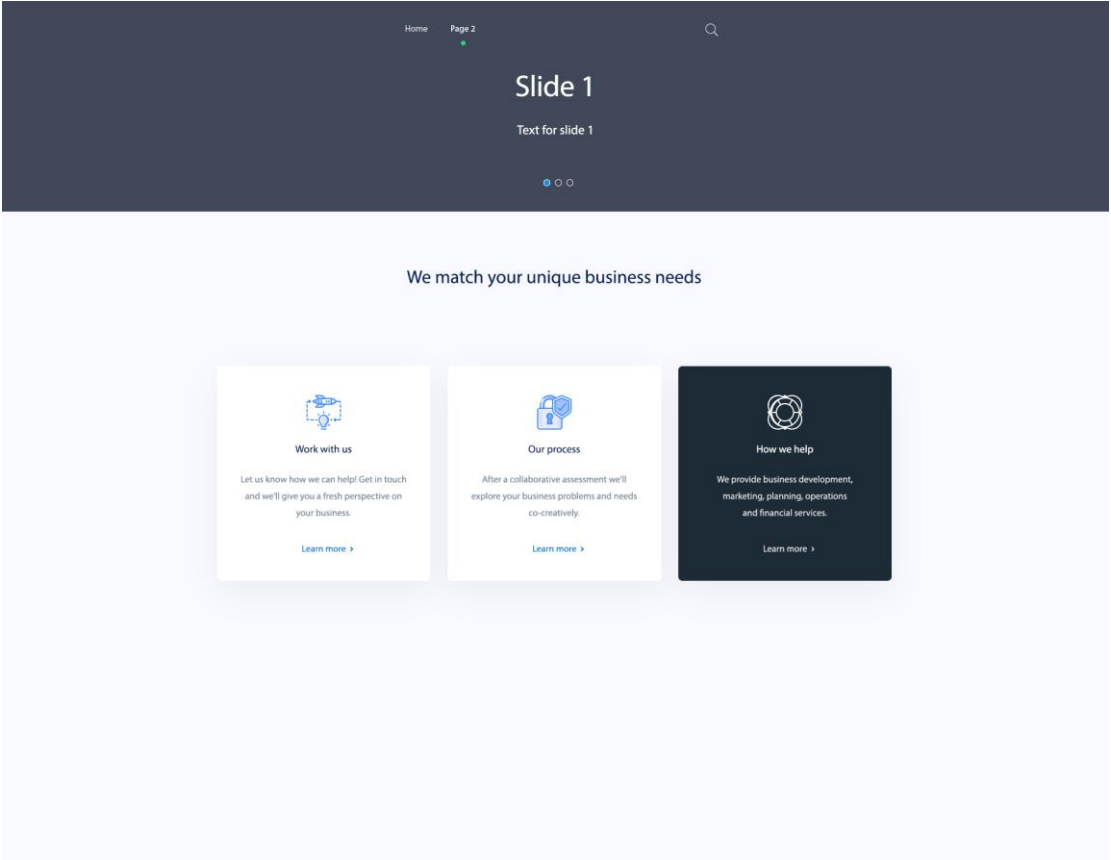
Home Page 2

Slide 1

Text for slide 1

We match your unique business needs

Work with us

Let us know how we can help! Get in touch and we'll give you a fresh perspective on your business.

Learn more ›

Our process

After a collaborative assessment we'll explore your business problems and needs co-creatively.

Learn more ›

How we help

We provide business development, marketing, planning, operations and financial services.

Learn more ›